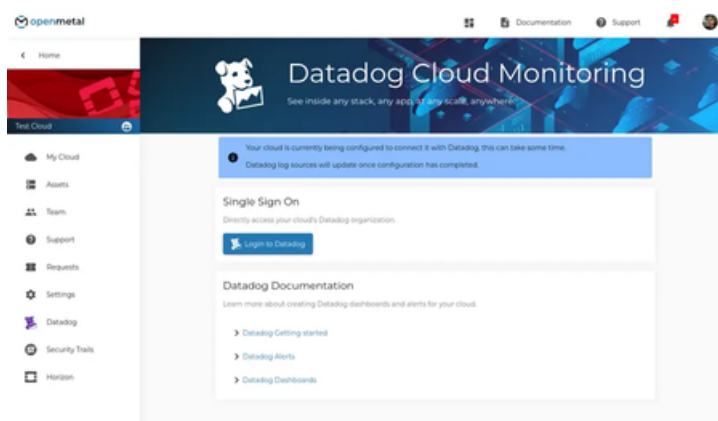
openmetal

Documentation
Support

< Home

Test Cloud

My Cloud
Assets
Team
Support
Requests
Settings
Datadog
Security Trails
Horizon

Datadog Cloud Monitoring
See inside any stack, any app, at any scale, anywhere.

Your cloud is currently being configured to connect it with Datadog, this can take some time.
Datadog log sources will update once configuration has completed.

Single Sign On
Directly access your cloud's Datadog organization.
Login to Datadog

Datadog Documentation
Learn more about creating Datadog dashboards and alerts for your cloud.
> Datadog Getting started
> Datadog Alerts
> Datadog Dashboards